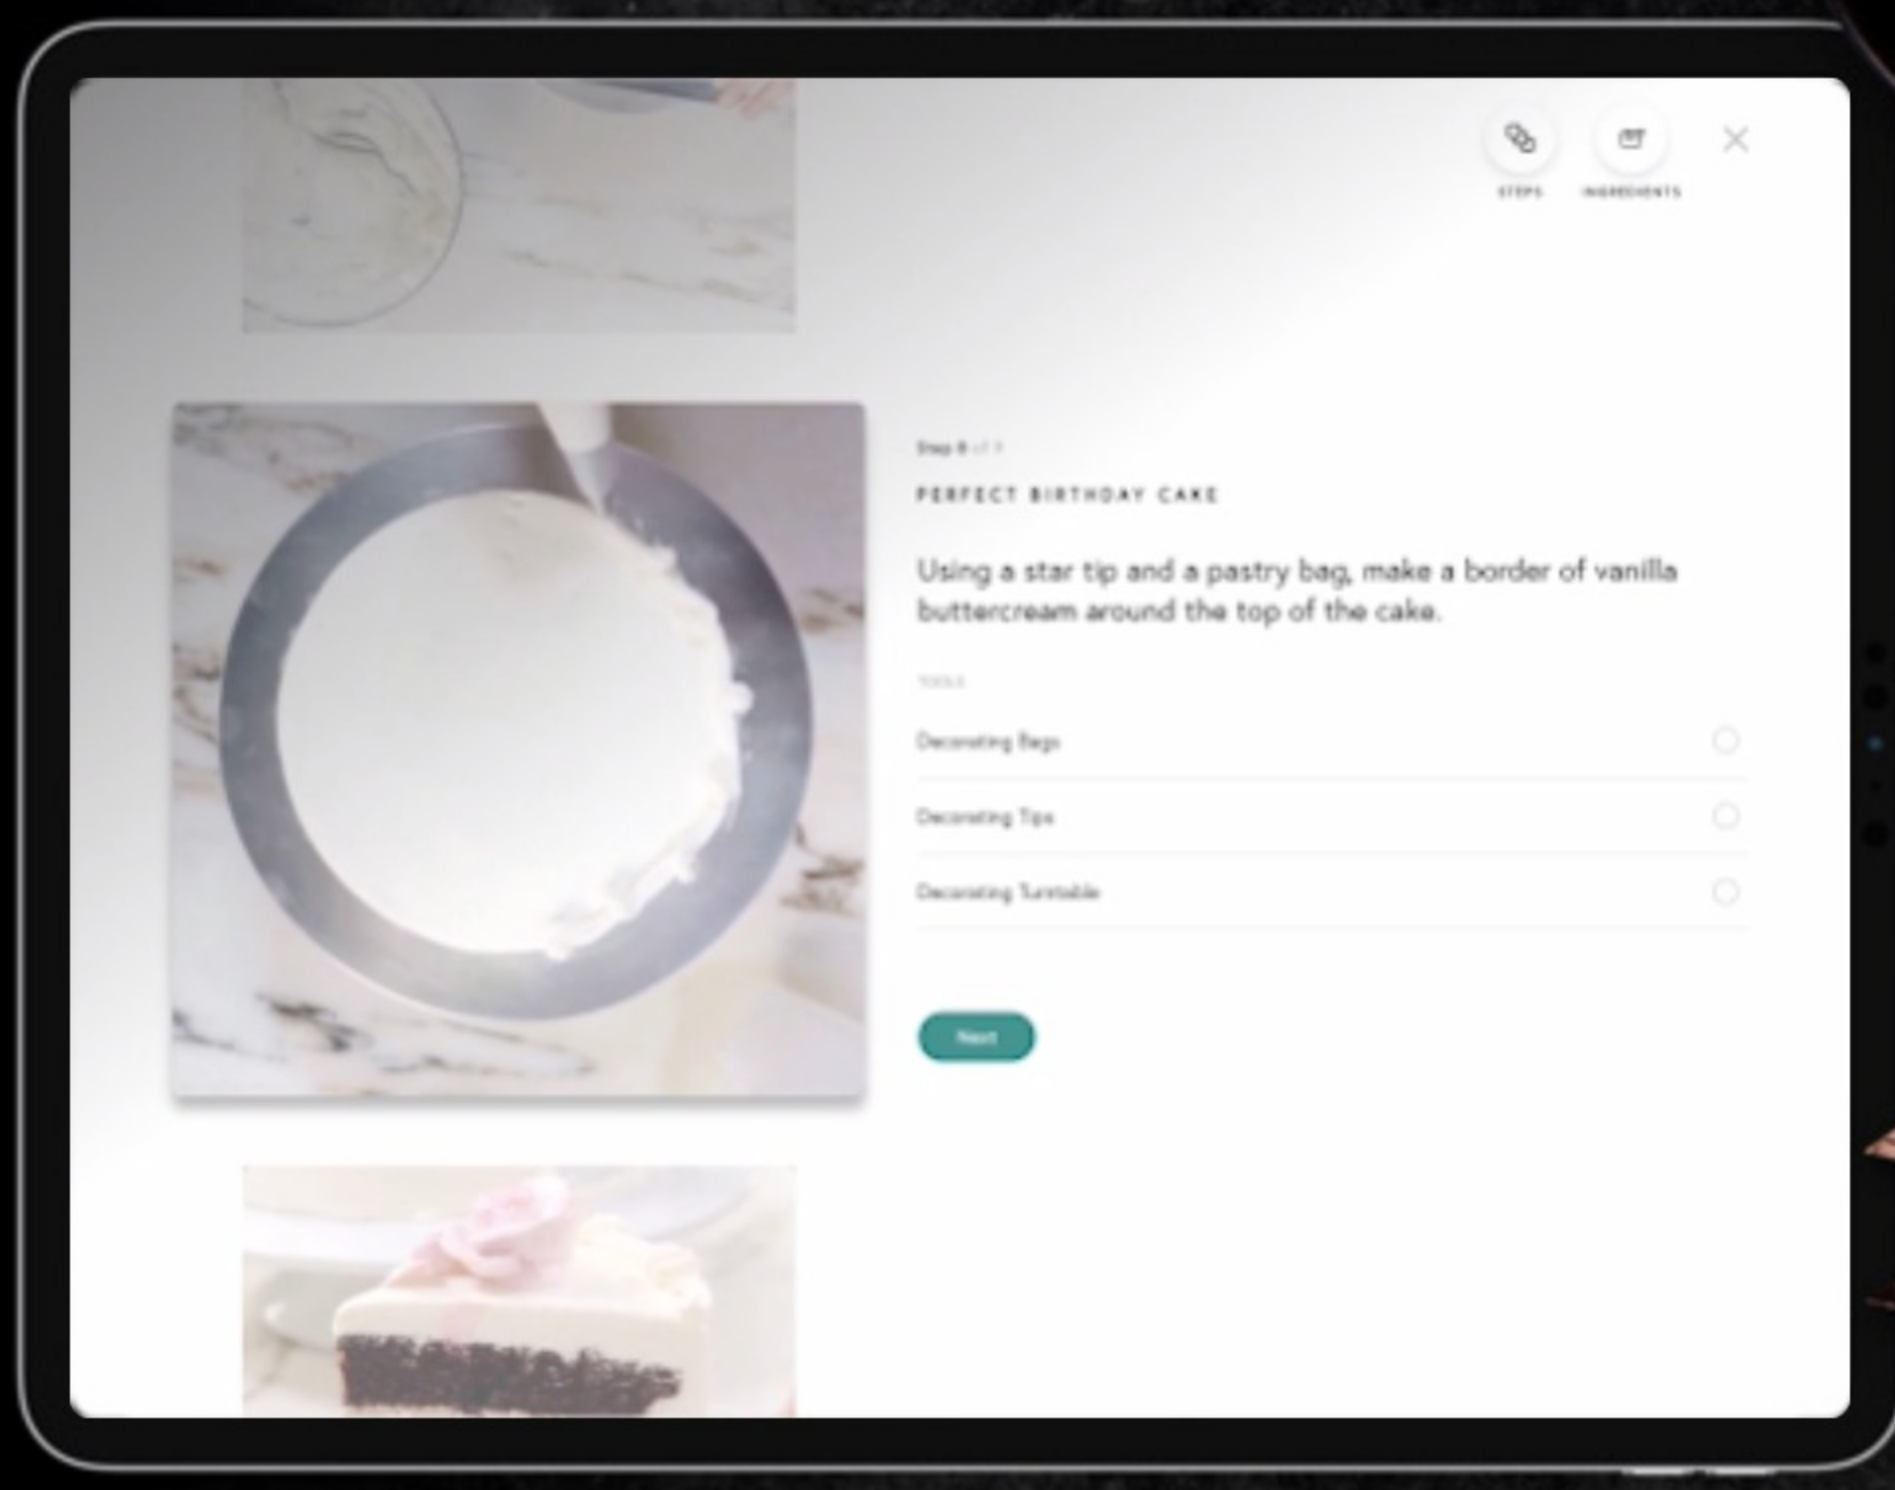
STEPS INGREDIENTS

Step 8 of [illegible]

PERFECT BIRTHDAY CAKE

Using a star tip and a pastry bag, make a border of vanilla buttercream around the top of the cake.

TOOLS

Decorating Bags

Decorating Tips

Decorating Turntable

Next